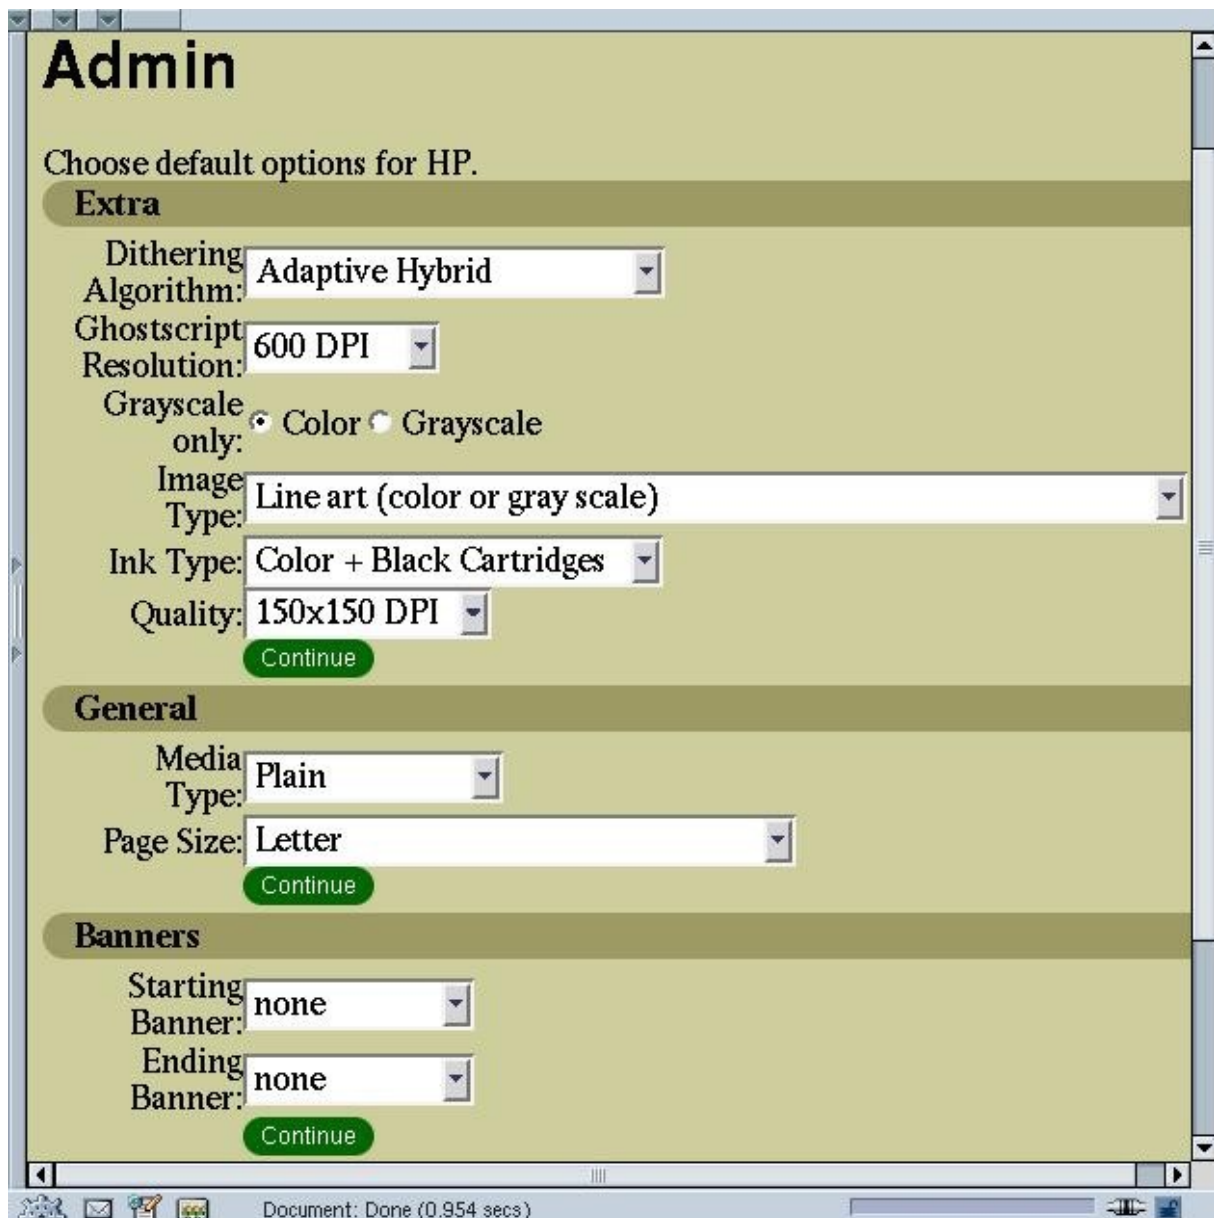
Admin

Choose default options for HP.

Extra

Dithering Algorithm: Adaptive Hybrid

Ghostscript Resolution: 600 DPI

Grayscale only: Color Grayscale

Image Type: Line art (color or gray scale)

Ink Type: Color + Black Cartridges

Quality: 150x150 DPI

Continue

General

Media Type: Plain

Page Size: Letter

Continue

Banners

Starting Banner: none

Ending Banner: none

Continue

Document: Done (0.954 secs)